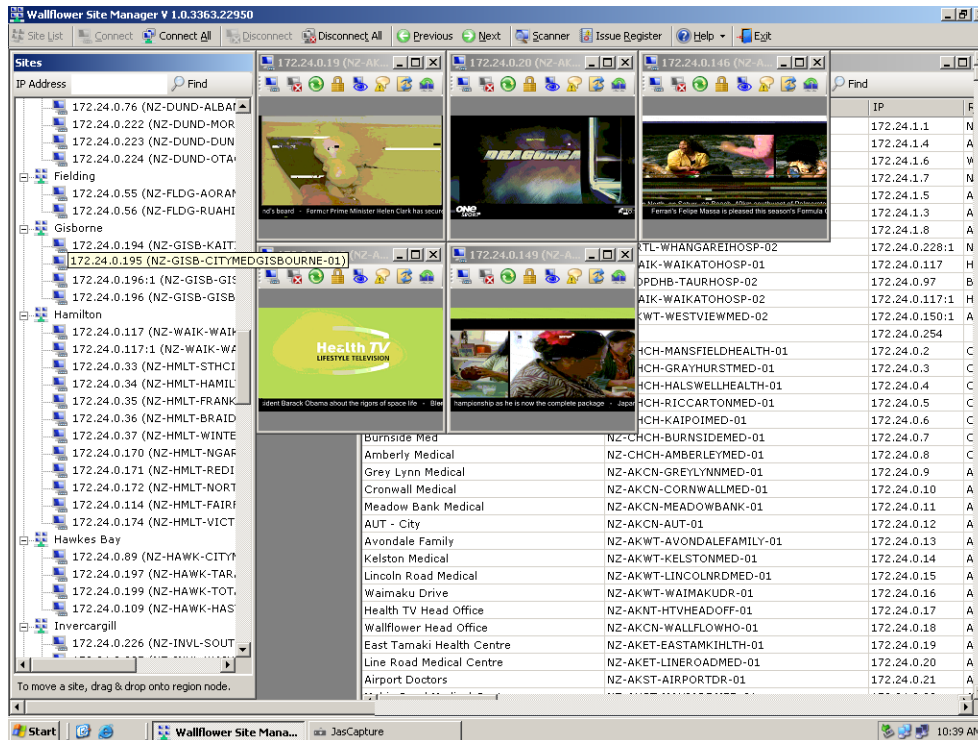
Wallflower Site Manager V 1.0.3363.22950

Site List | Connect | Connect All | Disconnect | Disconnect All | Previous | Next | Scanner | Issue Register | Help | Exit

Sites
IP Address | Find

172.24.0.76 (NZ-DUND-ALBAI
172.24.0.222 (NZ-DUND-MOR
172.24.0.223 (NZ-DUND-DUN
172.24.0.224 (NZ-DUND-OTA
Fielding
172.24.0.55 (NZ-FLDG-AORAN
172.24.0.56 (NZ-FLDG-RUAHI
Gisborne
172.24.0.194 (NZ-GISB-KAIT
172.24.0.195 (NZ-GISB-CITYMEDGISBOURNE-01)
172.24.0.196:1 (NZ-GISB-GIS
172.24.0.196 (NZ-GISB-GISB
Hamilton
172.24.0.117 (NZ-WAIK-WAIK
172.24.0.117:1 (NZ-WAIK-WA
172.24.0.33 (NZ-HMLT-STHCI
172.24.0.34 (NZ-HMLT-HAMIL
172.24.0.35 (NZ-HMLT-FRANK
172.24.0.36 (NZ-HMLT-BRAID
172.24.0.37 (NZ-HMLT-WINTE
172.24.0.170 (NZ-HMLT-NGAR
172.24.0.171 (NZ-HMLT-REDI
172.24.0.172 (NZ-HMLT-NORT
172.24.0.114 (NZ-HMLT-FAIRF
172.24.0.174 (NZ-HMLT-VICT
Hawkes Bay
172.24.0.89 (NZ-HAWK-CITYN
172.24.0.197 (NZ-HAWK-TAR
172.24.0.199 (NZ-HAWK-TOT
172.24.0.109 (NZ-HAWK-HAS
Invercargill
172.24.0.226 (NZ-INVL-SOUT

To move a site, drag & drop onto region node.

172.24.0.19 (NZ-AK...
nd's board · Former Prime Minister Helen Clark has secure

172.24.0.20 (NZ-AK...
DRAGONBA
ONE sport

172.24.0.146 (NZ-A...
Ferran's Felipe Massa is pleased this season's Formula C

(NZ-A...
Health TV
LIFESTYLE TELEVISION
ident Barack Obama about the rigors of space life · Bre

172.24.0.149 (NZ-A...
hampionship as he is now the complete package · Japa

Find

| | | IP | |
|---|---|---|---|
| | | 172.24.1.1 | N |
| | | 172.24.1.4 | A |
| | | 172.24.1.6 | W |
| | | 172.24.1.7 | N |
| | | 172.24.1.5 | A |
| | | 172.24.1.3 | A |
| | | 172.24.1.8 | A |
| | RTL-WHANGAREIHOSP-02 | 172.24.0.228:1 | N |
| | AIK-WAIKATOHOSP-01 | 172.24.0.117 | H |
| | DPDHB-TAURHOSP-02 | 172.24.0.97 | B |
| | AIK-WAIKATOHOSP-02 | 172.24.0.117:1 | H |
| | KWT-WESTVIEWMED-02 | 172.24.0.150:1 | A |
| | | 172.24.0.254 | |
| | HCH-MANSFIELDHEALTH-01 | 172.24.0.2 | C |
| | HCH-GRAYHURSTMED-01 | 172.24.0.3 | C |
| | HCH-HALSWELLHEALTH-01 | 172.24.0.4 | C |
| | HCH-RICCARTONMED-01 | 172.24.0.5 | C |
| | HCH-KAIPOIMED-01 | 172.24.0.6 | C |
| Burnside Med | NZ-CHCH-BURNSIDEMED-01 | 172.24.0.7 | C |
| Amberly Medical | NZ-CHCH-AMBERLEYMED-01 | 172.24.0.8 | C |
| Grey Lynn Medical | NZ-AKCN-GREYLYNNMED-01 | 172.24.0.9 | A |
| Cronwall Medical | NZ-AKCN-CORNWALLMED-01 | 172.24.0.10 | A |
| Meadow Bank Medical | NZ-AKCN-MEADOWBANK-01 | 172.24.0.11 | A |
| AUT - City | NZ-AKCN-AUT-01 | 172.24.0.12 | A |
| Avondale Family | NZ-AKWT-AVONDALEFAMILY-01 | 172.24.0.13 | A |
| Kelston Medical | NZ-AKWT-KELSTONMED-01 | 172.24.0.14 | A |
| Lincoln Road Medical | NZ-AKWT-LINCOLNRDMED-01 | 172.24.0.15 | A |
| Waimaku Drive | NZ-AKWT-WAIMAKUDR-01 | 172.24.0.16 | A |
| Health TV Head Office | NZ-AKNT-HTVHEADOFF-01 | 172.24.0.17 | A |
| Wallflower Head Office | NZ-AKCN-WALLFLOWHO-01 | 172.24.0.18 | A |
| East Tamaki Health Centre | NZ-AKET-EASTAMKIHLTH-01 | 172.24.0.19 | A |
| Line Road Medical Centre | NZ-AKET-LINEROADMED-01 | 172.24.0.20 | A |
| Airport Doctors | NZ-AKST-AIRPORTDR-01 | 172.24.0.21 | A |

Start | Wallflower Site Mana... | JasCapture | 10:39 AM